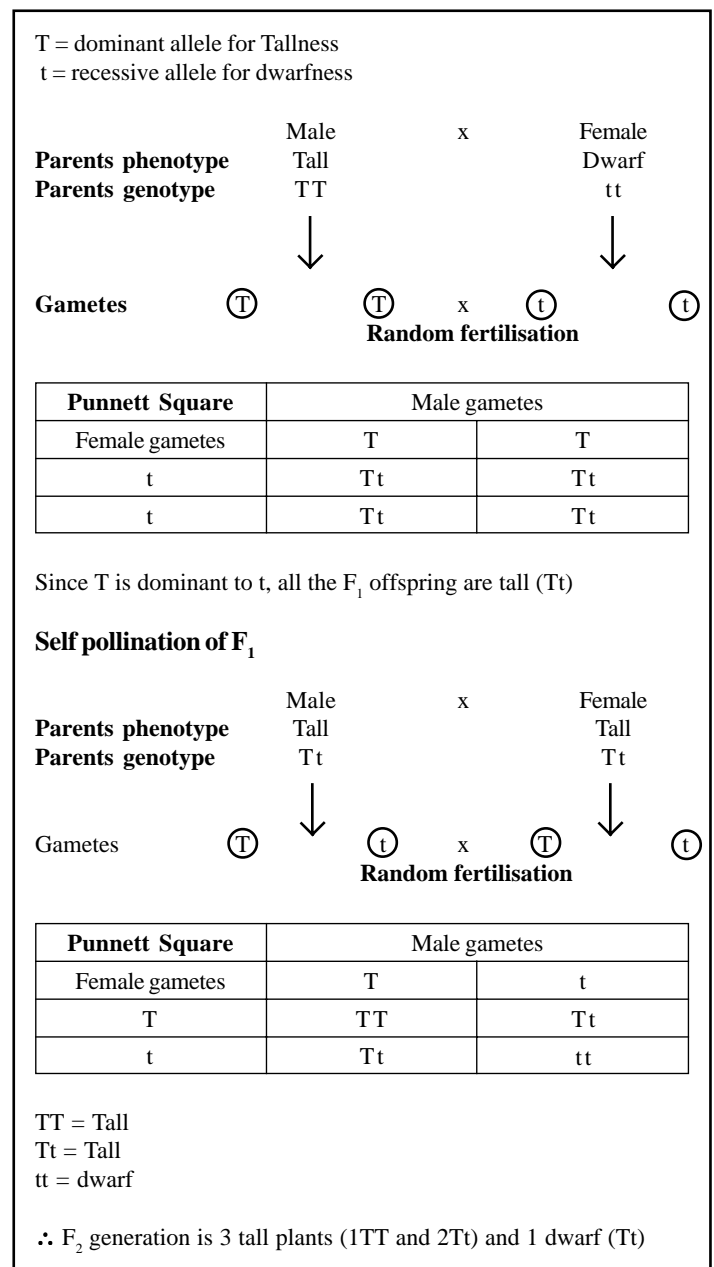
T = dominant allele for Tallness
t = recessive allele for dwarfness

Male x Female
**Parents phenotype** Tall Dwarf
**Parents genotype** TT tt

**Gametes** T T x t t
**Random fertilisation**

| **Punnett Square** | Male gametes | |
|---|---|---|
| Female gametes | T | T |
| t | Tt | Tt |
| t | Tt | Tt |

Since T is dominant to t, all the $F_1$ offspring are tall (Tt)

**Self pollination of $F_1$**

Male x Female
**Parents phenotype** Tall Tall
**Parents genotype** Tt Tt

Gametes T t x T t
**Random fertilisation**

| **Punnett Square** | Male gametes | |
|---|---|---|
| Female gametes | T | t |
| T | TT | Tt |
| t | Tt | tt |

TT = Tall
Tt = Tall
tt = dwarf

$\therefore$ $F_2$ generation is 3 tall plants (1TT and 2Tt) and 1 dwarf (Tt)